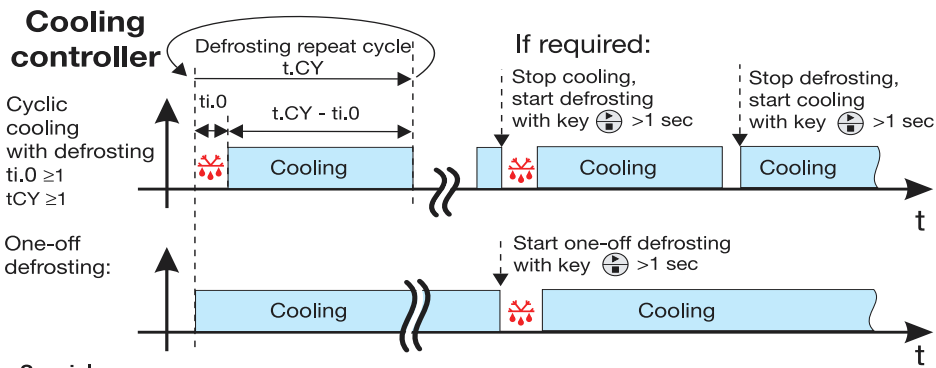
Cooling controller

Defrosting repeat cycle
t.CY

If required:

Stop cooling, start defrosting with key >1 sec

Stop defrosting, start cooling with key >1 sec

ti.0

t.CY - ti.0

Cyclic cooling with defrosting
ti.0 ≥1
tCY ≥1

Cooling

Cooling

Cooling

t

One-off defrosting:

Start one-off defrosting with key >1 sec

Cooling

Cooling

t